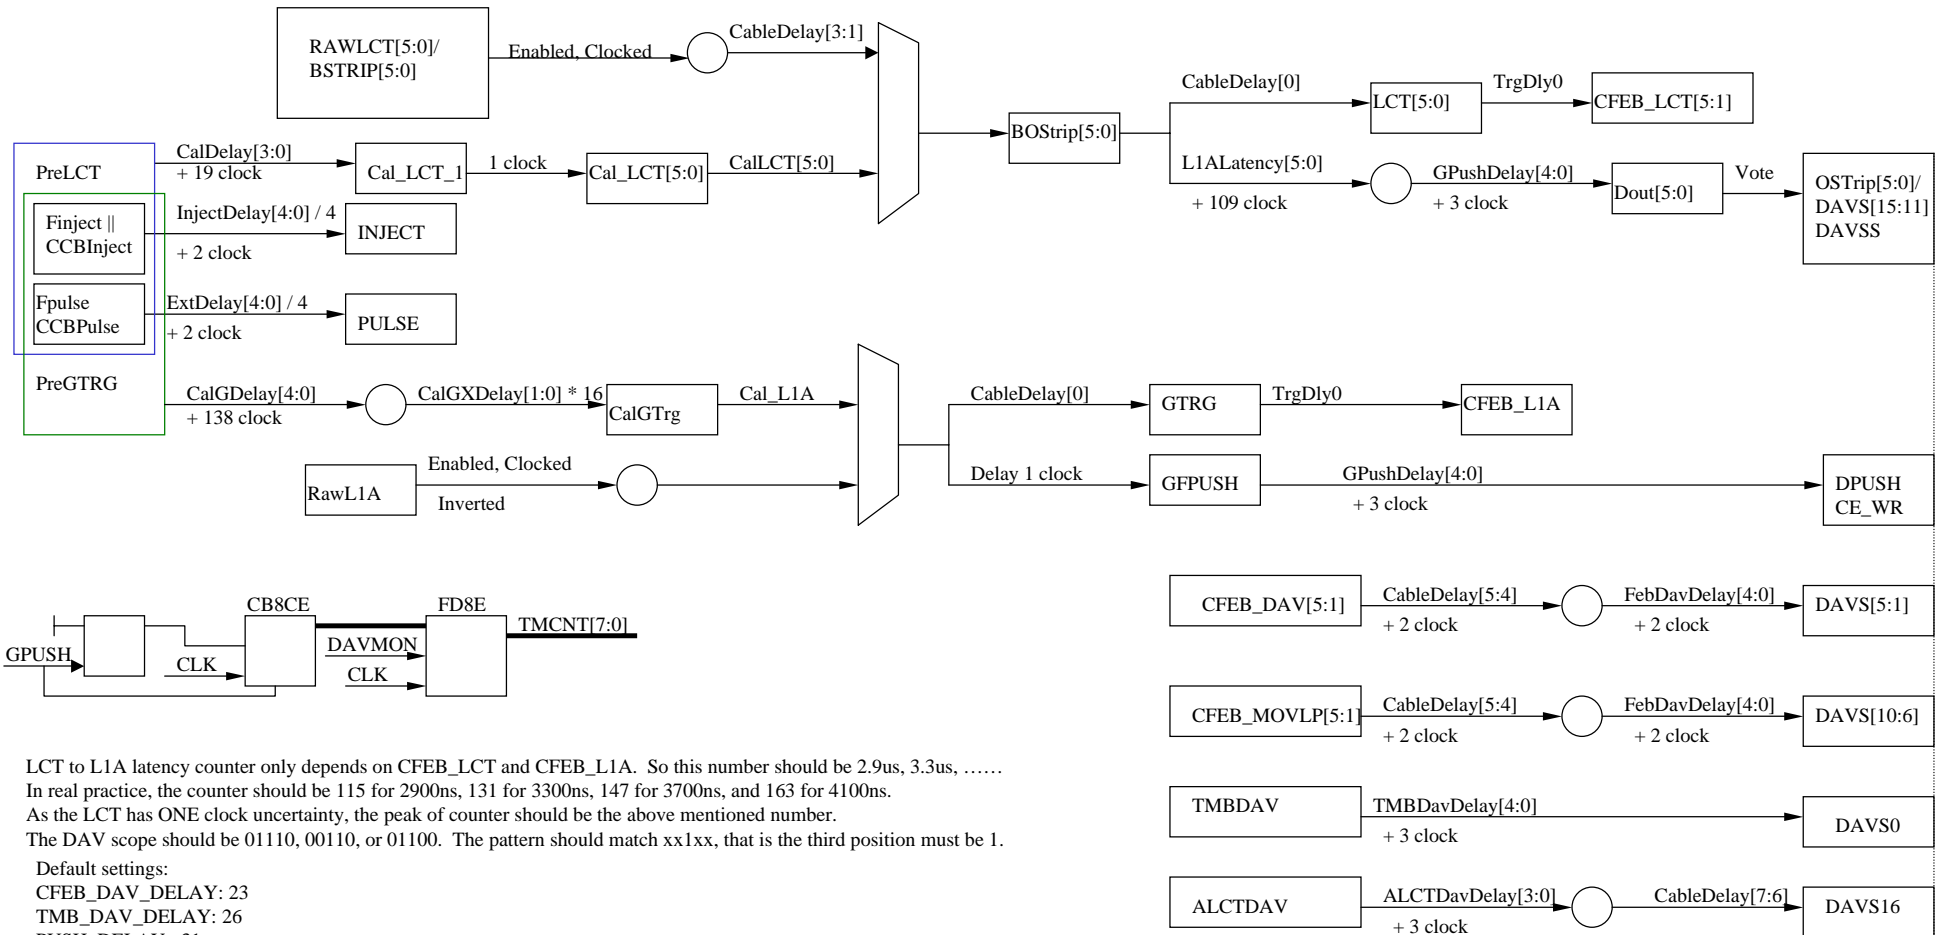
RAWLCT[5:0]/
BSTRIP[5:0]

Enabled, Clocked

CableDelay[3:1]

CableDelay[0]

LCT[5:0]

TrgDly0

CFEB_LCT[5:1]

BOStrip[5:0]

PreLCT

CalDelay[3:0]
+ 19 clock

Cal_LCT_1

1 clock

Cal_LCT[5:0]

CalLCT[5:0]

L1ALatency[5:0]
+ 109 clock

GPushDelay[4:0]
+ 3 clock

Dout[5:0]

Vote

OSTrip[5:0]/
DAVS[15:11]
DAVSS

Finject ||
CCBInject

InjectDelay[4:0] / 4
+ 2 clock

INJECT

Fpulse
CCBPulse

ExtDelay[4:0] / 4
+ 2 clock

PULSE

PreGTRG

CalGDelay[4:0]
+ 138 clock

CalGXDelay[1:0] * 16

CalGTrg

Cal_L1A

CableDelay[0]

GTRG

TrgDly0

CFEB_L1A

RawL1A

Enabled, Clocked
Inverted

Delay 1 clock

GFPUSH

GPushDelay[4:0]
+ 3 clock

DPUSH
CE_WR

CB8CE

FD8E

TMCNT[7:0]

GPUSH

CLK

DAVMON

CLK

CFEB_DAV[5:1]

CableDelay[5:4]
+ 2 clock

FebDavDelay[4:0]
+ 2 clock

DAVS[5:1]

CFEB_MOVLP[5:1]

CableDelay[5:4]
+ 2 clock

FebDavDelay[4:0]
+ 2 clock

DAVS[10:6]

TMBDAV

TMBDavDelay[4:0]
+ 3 clock

DAVS0

ALCTDAV

ALCTDavDelay[3:0]
+ 3 clock

CableDelay[7:6]

DAVS16

LCT to L1A latency counter only depends on CFEB_LCT and CFEB_L1A. So this number should be 2.9us, 3.3us, ……
In real practice, the counter should be 115 for 2900ns, 131 for 3300ns, 147 for 3700ns, and 163 for 4100ns.
As the LCT has ONE clock uncertainty, the peak of counter should be the above mentioned number.
The DAV scope should be 01110, 00110, or 01100. The pattern should match xx1xx, that is the third position must be 1.

Default settings:
CFEB_DAV_DELAY: 23
TMB_DAV_DELAY: 26
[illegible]